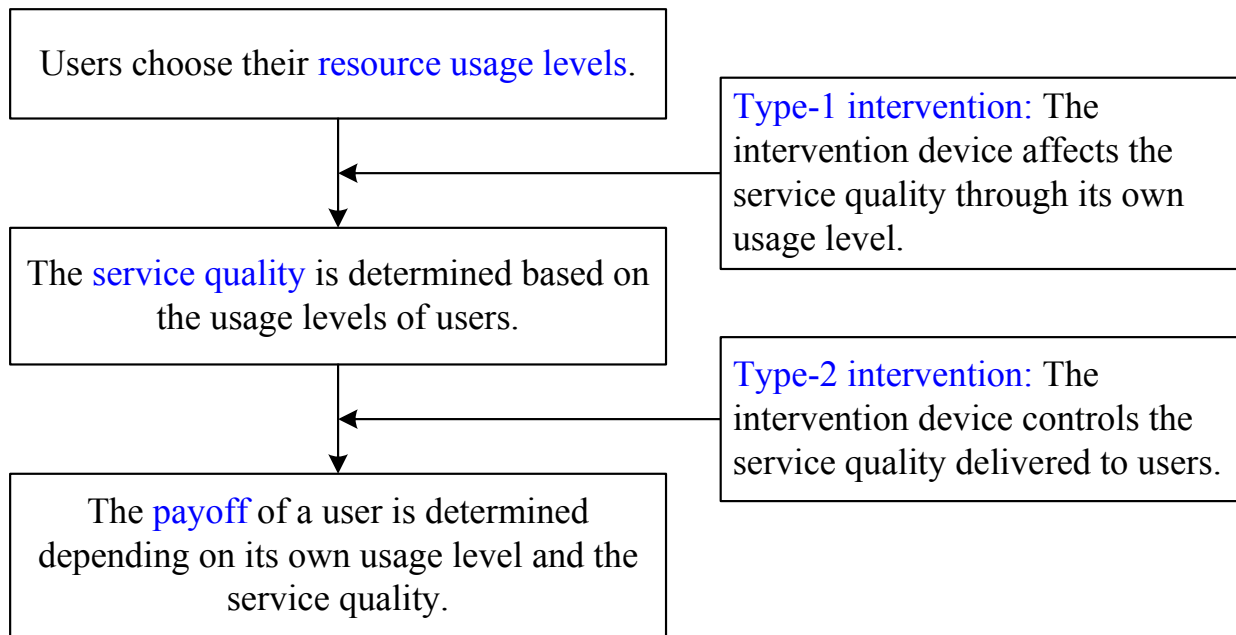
Users choose their resource usage levels.

Type-1 intervention: The intervention device affects the service quality through its own usage level.

The service quality is determined based on the usage levels of users.

Type-2 intervention: The intervention device controls the service quality delivered to users.

The payoff of a user is determined depending on its own usage level and the service quality.